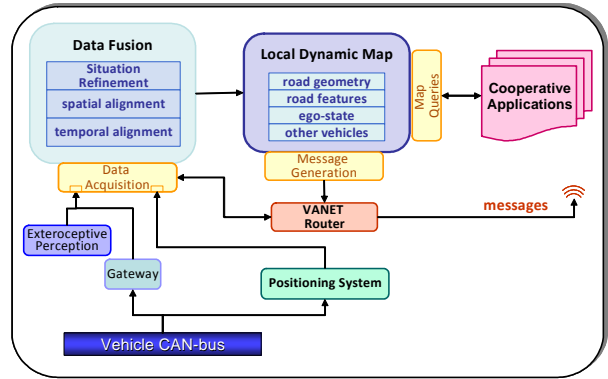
Data Fusion

Situation Refinement

spatial alignment

temporal alignment

Local Dynamic Map

road geometry

road features

ego-state

other vehicles

Map Queries

Cooperative Applications

Data Acquisition

Message Generation

Exteroceptive Perception

VANET Router

messages

Gateway

Positioning System

Vehicle CAN-bus